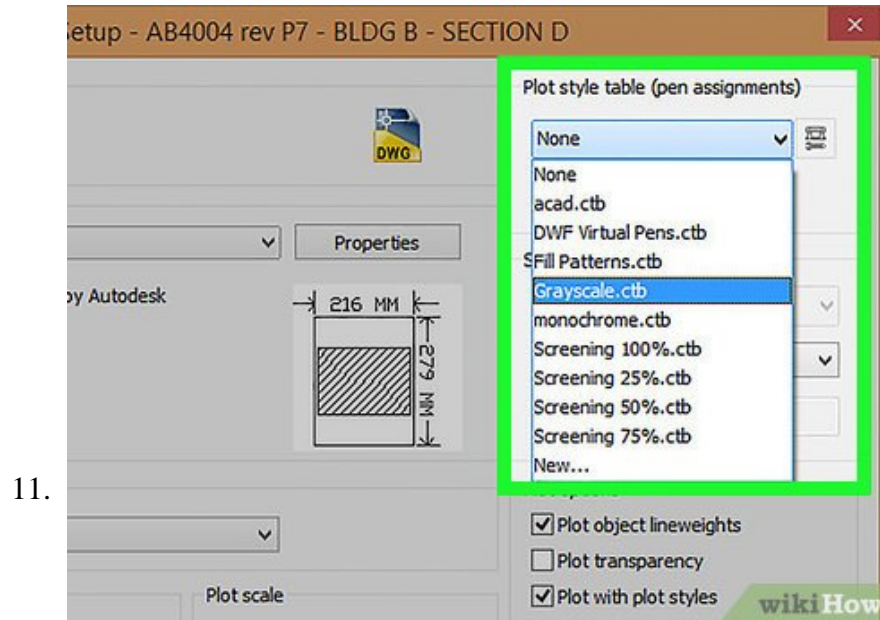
11.

etup - AB4004 rev P7 - BLDG B - SECTION D

×

DWG

Properties

by Autodesk

216 MM

279 MM

Plot scale

Plot style table (pen assignments)

None

None
acad.ctb
DWF Virtual Pens.ctb
Fill Patterns.ctb
Grayscale.ctb
monochrome.ctb
Screening 100%.ctb
Screening 25%.ctb
Screening 50%.ctb
Screening 75%.ctb
New...

S

Plot object lineweights

Plot transparency

Plot with plot styles

wikiHow